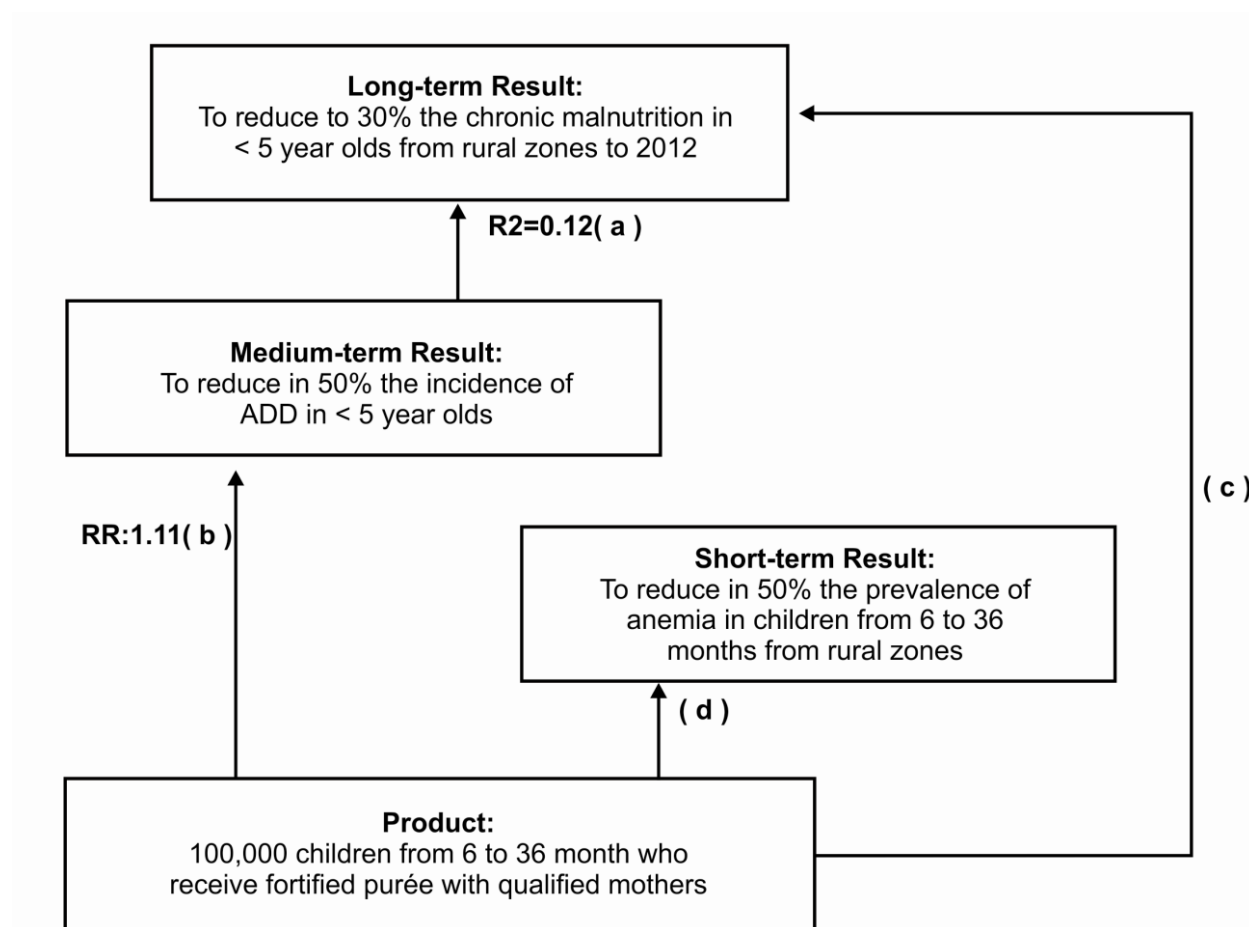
**Long-term Result:**
To reduce to 30% the chronic malnutrition in < 5 year olds from rural zones to 2012

R2=0.12( a )

**Medium-term Result:**
To reduce in 50% the incidence of ADD in < 5 year olds

( c )

RR:1.11( b )

**Short-term Result:**
To reduce in 50% the prevalence of anemia in children from 6 to 36 months from rural zones

( d )

**Product:**
100,000 children from 6 to 36 month who receive fortified purée with qualified mothers